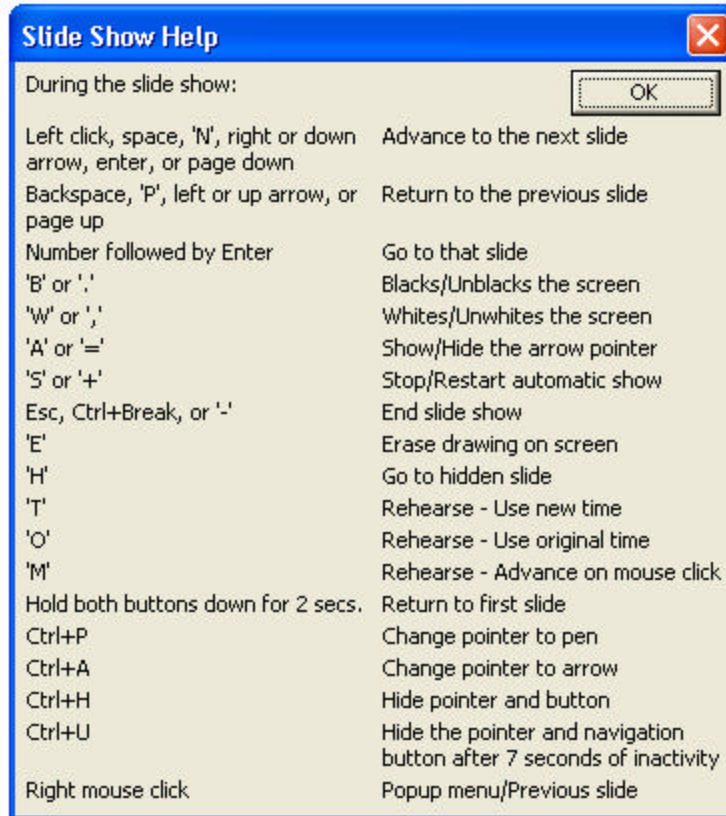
Slide Show Help

During the slide show:

OK

| | |
|---|---|
| Left click, space, 'N', right or down arrow, enter, or page down | Advance to the next slide |
| Backspace, 'P', left or up arrow, or page up | Return to the previous slide |
| Number followed by Enter | Go to that slide |
| 'B' or '.' | Blacks/Unblacks the screen |
| 'W' or ',' | Whites/Unwhites the screen |
| 'A' or '=' | Show/Hide the arrow pointer |
| 'S' or '+' | Stop/Restart automatic show |
| Esc, Ctrl+Break, or '-' | End slide show |
| 'E' | Erase drawing on screen |
| 'H' | Go to hidden slide |
| 'T' | Rehearse - Use new time |
| 'O' | Rehearse - Use original time |
| 'M' | Rehearse - Advance on mouse click |
| Hold both buttons down for 2 secs. | Return to first slide |
| Ctrl+P | Change pointer to pen |
| Ctrl+A | Change pointer to arrow |
| Ctrl+H | Hide pointer and button |
| Ctrl+U | Hide the pointer and navigation button after 7 seconds of inactivity |
| Right mouse click | Popup menu/Previous slide |